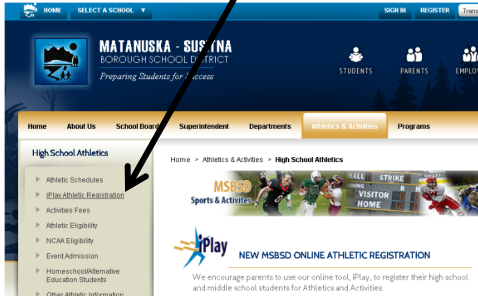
HOME SELECT A SCHOOL ▼ SIGN IN REGISTER Trans

MATANUSKA - SU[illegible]TNA
BOROUGH SCHOOL D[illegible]STRICT
Preparing Students for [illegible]ccess

STUDENTS PARENTS EMPLO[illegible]

Home About Us School Boa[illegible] Superintendent Departments Athletics & Activities Programs

High School Athletics

Athletic Schedules
iPlay Athletic Registration
Activities Fees
Athletic Eligibility
NCAA Eligibility
Event Admission
Homeschool/Alternative Education Students
Other Athletic Information

Home > Athletics & Activities > High School Athletics

MSBSD Sports & Activities

BALL STRIKE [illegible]
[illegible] HOME
VISITOR
HOME

iPlay

NEW MSBSD ONLINE ATHLETIC REGISTRATION

We encourage parents to use our online tool, iPlay, to register their high school and middle school students for Athletics and Activities.